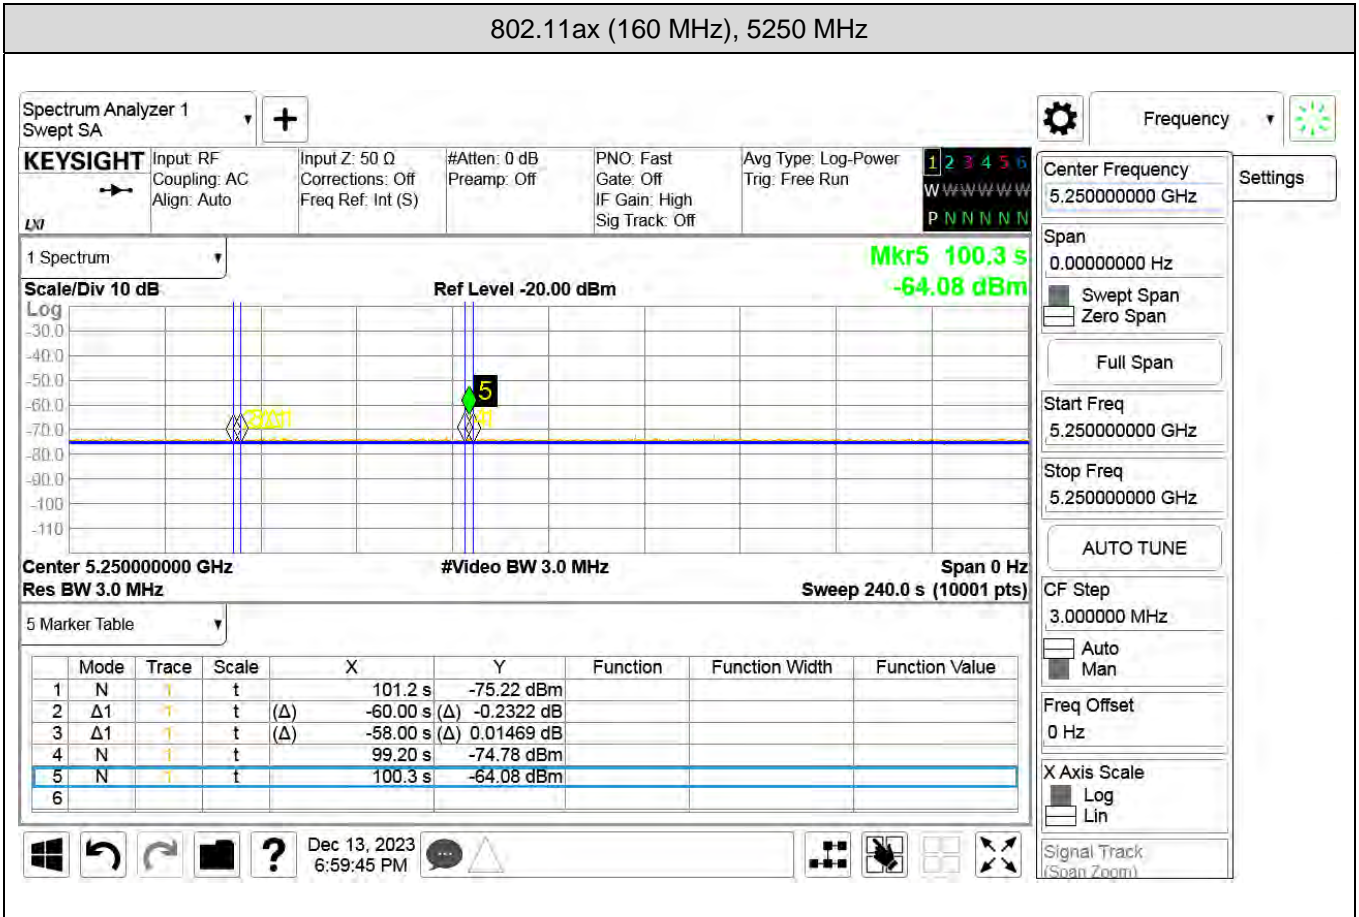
802.11ax (160 MHz), 5250 MHz

Spectrum Analyzer 1
Swept SA

+

Frequency

KEYSIGHT
LXI

Input: RF
Coupling: AC
Align: Auto

Input Z: 50 Ω
Corrections: Off
Freq Ref: Int (S)

#Atten: 0 dB
Preamp: Off

PNO: Fast
Gate: Off
IF Gain: High
Sig Track: Off

Avg Type: Log-Power
Trig: Free Run

1 2 3 4 5 6
W W W W W W
P N N N N N

1 Spectrum

Mkr5 100.3 s
-64.08 dBm

Scale/Div 10 dB
Log

Ref Level -20.00 dBm

-30.0
-40.0
-50.0
-60.0
-70.0
-80.0
-90.0
-100
-110

5

Center 5.250000000 GHz
Res BW 3.0 MHz

#Video BW 3.0 MHz

Span 0 Hz
Sweep 240.0 s (10001 pts)

5 Marker Table

| | Mode | Trace | Scale | X | Y | Function | Function Width | Function Value |
|---|---|---|---|---|---|---|---|---|
| 1 | N | 1 | t | 101.2 s | -75.22 dBm | | | |
| 2 | Δ1 | 1 | t | (Δ) -60.00 s | (Δ) -0.2322 dB | | | |
| 3 | Δ1 | 1 | t | (Δ) -58.00 s | (Δ) 0.01469 dB | | | |
| 4 | N | 1 | t | 99.20 s | -74.78 dBm | | | |
| 5 | N | 1 | t | 100.3 s | -64.08 dBm | | | |
| 6 | | | | | | | | |

Center Frequency
5.250000000 GHz

Settings

Span
0.00000000 Hz
Swept Span
Zero Span

Full Span

Start Freq
5.250000000 GHz

Stop Freq
5.250000000 GHz

AUTO TUNE

CF Step
3.000000 MHz
Auto
Man

Freq Offset
0 Hz

X Axis Scale
Log
Lin

Signal Track
(Span Zoom)

Dec 13, 2023
6:59:45 PM